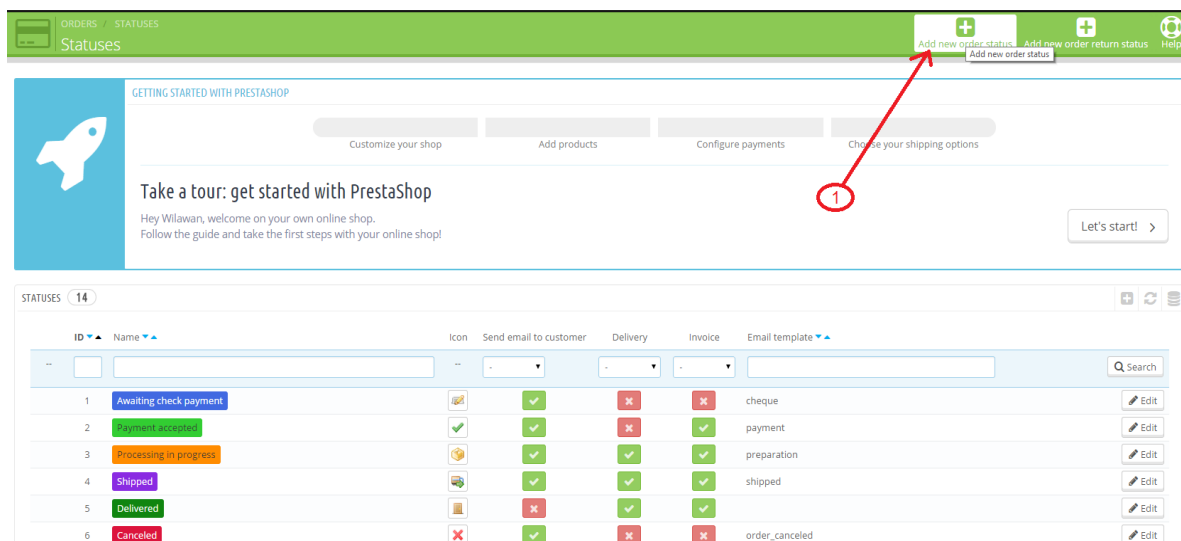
ORDERS / STATUSES
Statuses

Add new order status
Add new order status
Add new order return status
Help

1

GETTING STARTED WITH PRESTASHOP

Customize your shop
Add products
Configure payments
Choose your shipping options

Take a tour: get started with PrestaShop

Hey Wilawan, welcome on your own online shop.
Follow the guide and take the first steps with your online shop!

Let's start!

STATUSES 14

| ID | Name | Icon | Send email to customer | Delivery | Invoice | Email template | |
|---|---|---|---|---|---|---|---|
| -- | | -- | - | - | - | | Search |
| 1 | Awaiting check payment | | | | | cheque | Edit |
| 2 | Payment accepted | | | | | payment | Edit |
| 3 | Processing in progress | | | | | preparation | Edit |
| 4 | Shipped | | | | | shipped | Edit |
| 5 | Delivered | | | | | | Edit |
| 6 | Canceled | | | | | order_canceled | Edit |